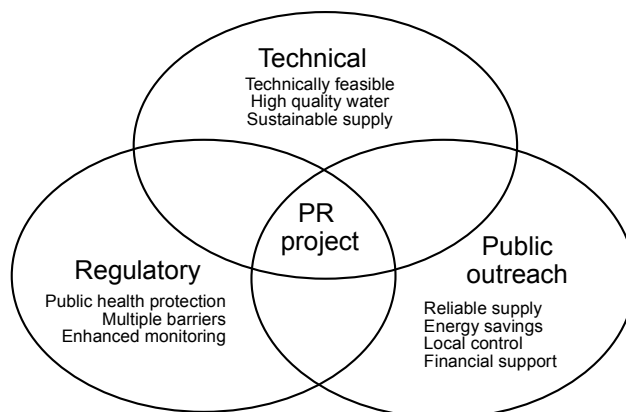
Technical
Technically feasible
High quality water
Sustainable supply

PR project

Regulatory
Public health protection
Multiple barriers
Enhanced monitoring

Public outreach
Reliable supply
Energy savings
Local control
Financial support